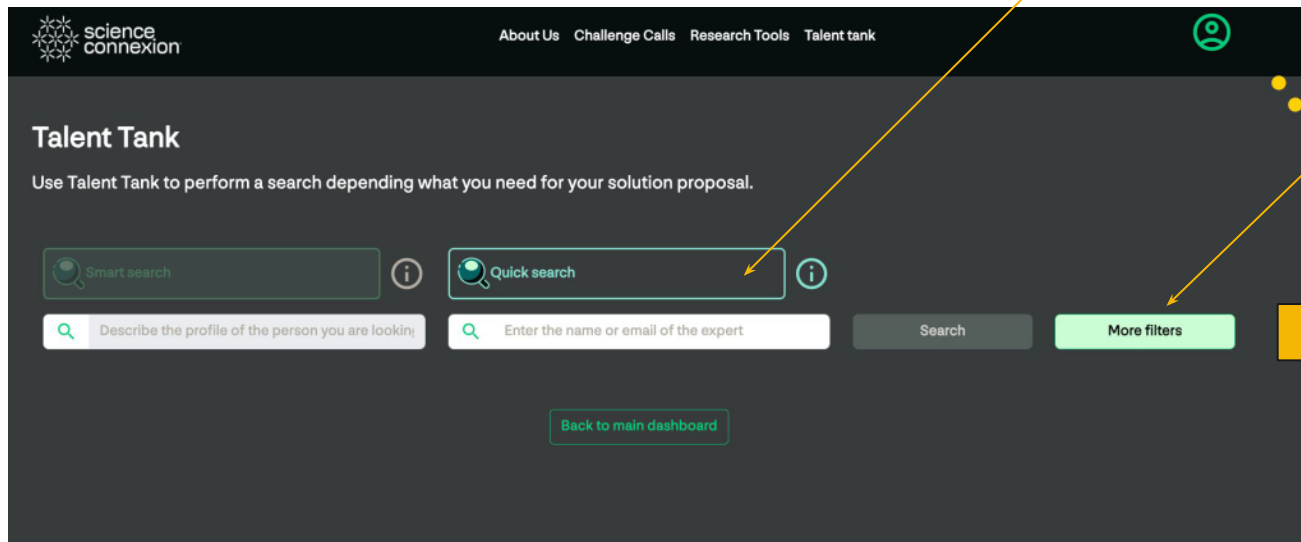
science connexion

About Us Challenge Calls Research Tools Talent tank

Talent Tank

Use Talent Tank to perform a search depending what you need for your solution proposal.

Smart search

Quick search

Describe the profile of the person you are lookin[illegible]

Enter the name or email of the expert

Search

More filters

Back to main dashboard